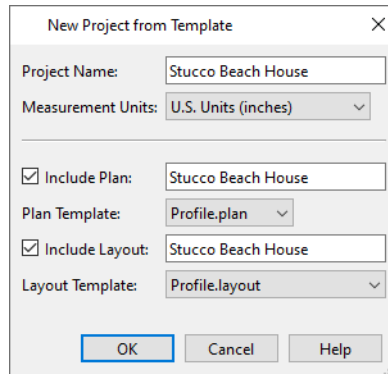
New Project from Template

Project Name: Stucco Beach House

Measurement Units: U.S. Units (inches)

Include Plan: Stucco Beach House

Plan Template: Profile.plan

Include Layout: Stucco Beach House

Layout Template: Profile.layout

OK Cancel Help